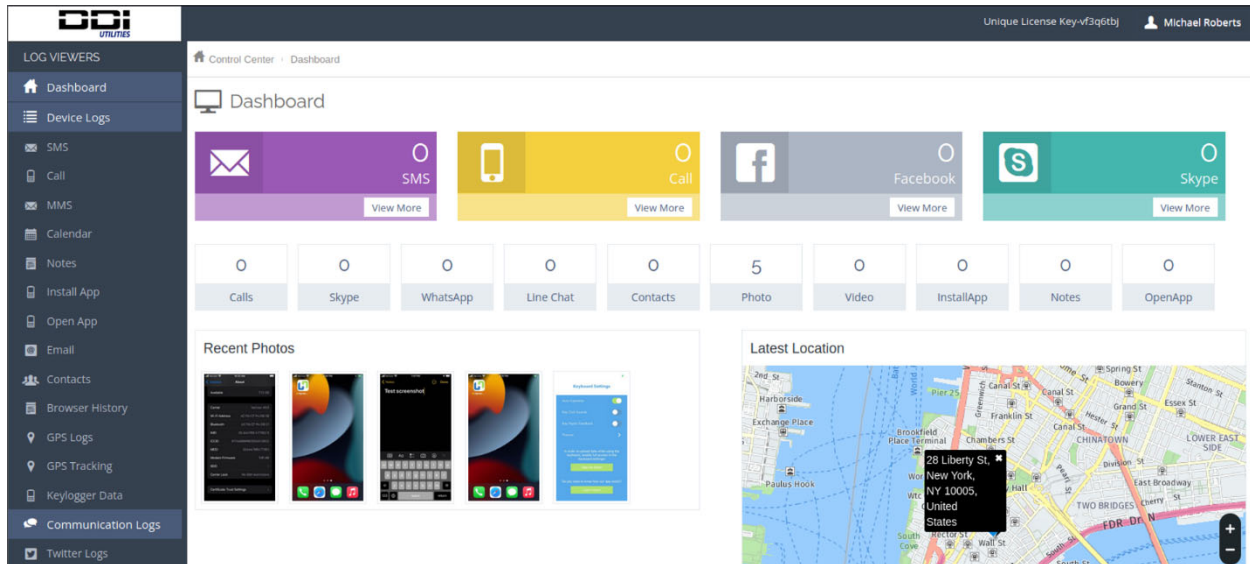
DDI UTILITIES

Unique License Key-vf3q6tbj
Michael Roberts

LOG VIEWERS
Dashboard
Device Logs
SMS
Call
MMS
Calendar
Notes
Install App
Open App
Email
Contacts
Browser History
GPS Logs
GPS Tracking
Keylogger Data
Communication Logs
Twitter Logs

Control Center › Dashboard

Dashboard

0 SMS View More
0 Call View More
0 Facebook View More
0 Skype View More

| 0 | 0 | 0 | 0 | 0 | 5 | 0 | 0 | 0 | 0 |
|---|---|---|---|---|---|---|---|---|---|
| Calls | Skype | WhatsApp | Line Chat | Contacts | Photo | Video | InstallApp | Notes | OpenApp |

Recent Photos

Test screenshot

Keyboard Settings

Latest Location

28 Liberty St, New York, NY 10005, United States

2nd St
Harborside
Exchange Place
Paulus Hook
Pier 25
Brookfield Place Terminal
Chambers St
Franklin St
Canal St
Spring St
Bowery
Grand St
Essex St
Stanton St
Hester St
CHINATOWN
LOWER EAST SIDE
Division St
East Broadway
TWO BRIDGES
Cherry St
FDR Dr N
Wall St
Rector St
South Cove
Hall
+
−